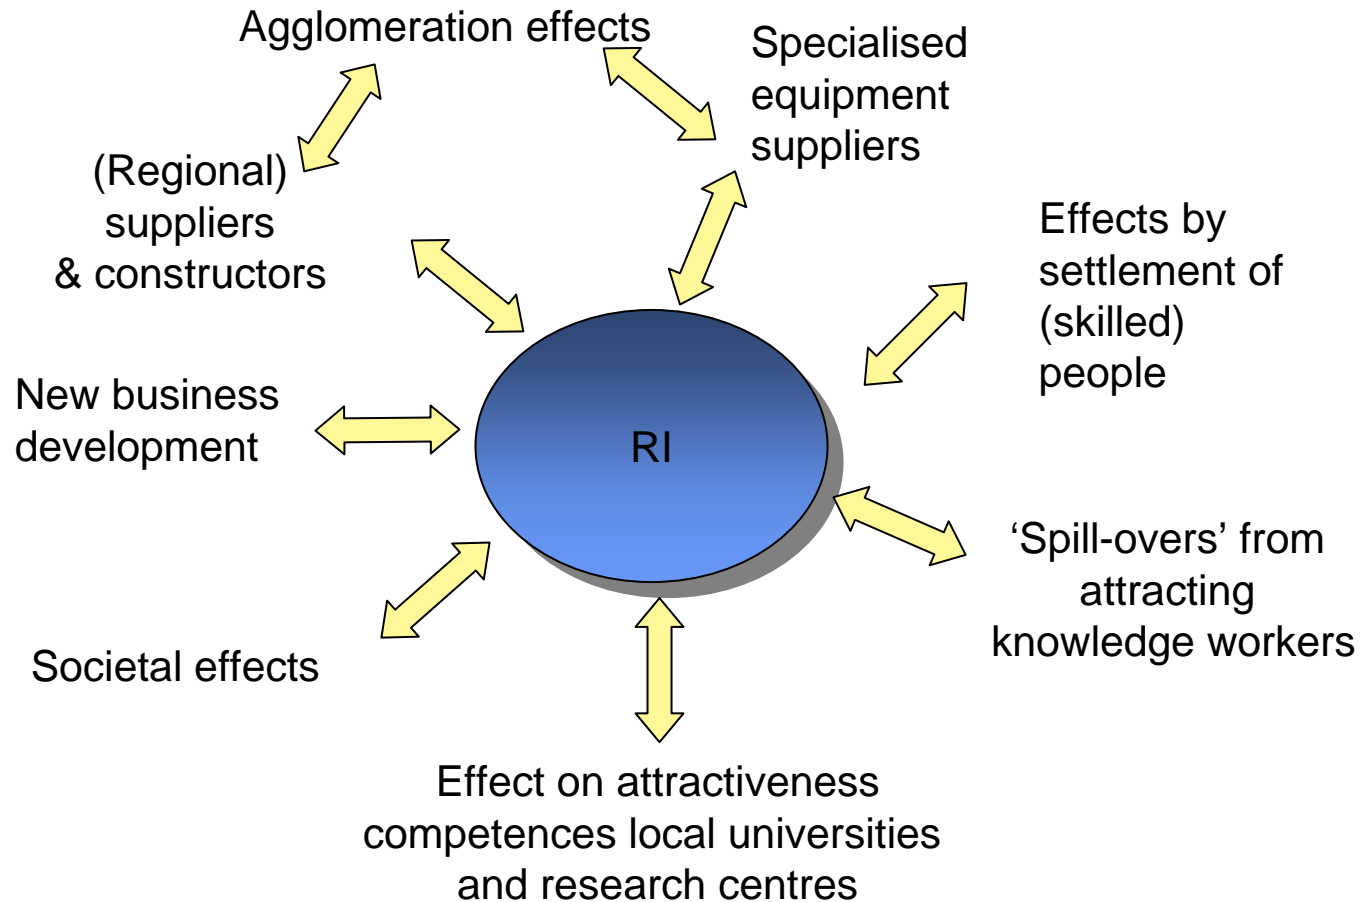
Agglomeration effects

Specialised equipment suppliers

(Regional) suppliers & constructors

Effects by settlement of (skilled) people

New business development

RI

'Spill-overs' from attracting knowledge workers

Societal effects

Effect on attractiveness competences local universities and research centres